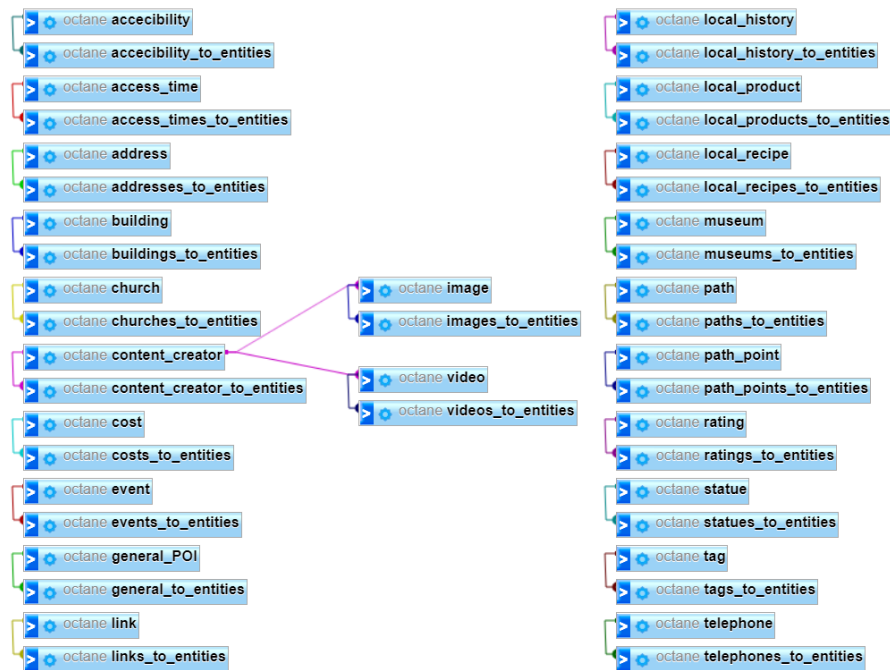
> octane accecibility
> octane accecibility_to_entities
> octane access_time
> octane access_times_to_entities
> octane address
> octane addresses_to_entities
> octane building
> octane buildings_to_entities
> octane church
> octane churches_to_entities
> octane content_creator
> octane content_creator_to_entities
> octane cost
> octane costs_to_entities
> octane event
> octane events_to_entities
> octane general_POI
> octane general_to_entities
> octane link
> octane links_to_entities

> octane image
> octane images_to_entities
> octane video
> octane videos_to_entities

> octane local_history
> octane local_history_to_entities
> octane local_product
> octane local_products_to_entities
> octane local_recipe
> octane local_recipes_to_entities
> octane museum
> octane museums_to_entities
> octane path
> octane paths_to_entities
> octane path_point
> octane path_points_to_entities
> octane rating
> octane ratings_to_entities
> octane statue
> octane statues_to_entities
> octane tag
> octane tags_to_entities
> octane telephone
> octane telephones_to_entities